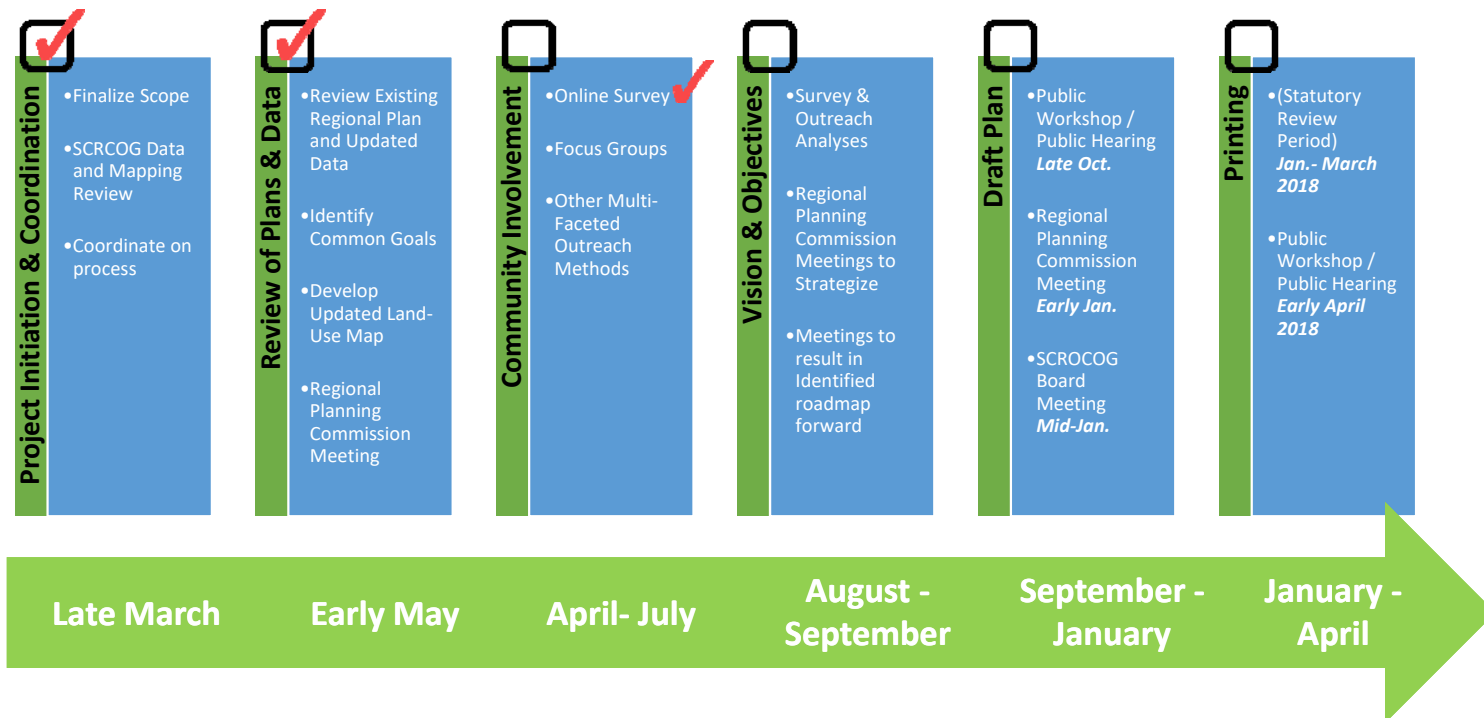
Project Initiation & Coordination

•Finalize Scope

•SCRCOG Data and Mapping Review

•Coordinate on process

Review of Plans & Data

•Review Existing Regional Plan and Updated Data

•Identify Common Goals

•Develop Updated Land-Use Map

•Regional Planning Commission Meeting

Community Involvement

•Online Survey

•Focus Groups

•Other Multi-Faceted Outreach Methods

Vision & Objectives

•Survey & Outreach Analyses

•Regional Planning Commission Meetings to Strategize

•Meetings to result in Identified roadmap forward

Draft Plan

•Public Workshop / Public Hearing ***Late Oct.***

•Regional Planning Commission Meeting ***Early Jan.***

•SCROCOG Board Meeting ***Mid-Jan.***

Printing

•(Statutory Review Period) ***Jan.- March 2018***

•Public Workshop / Public Hearing ***Early April 2018***

Late March

Early May

April- July

August - September

September - January

January - April